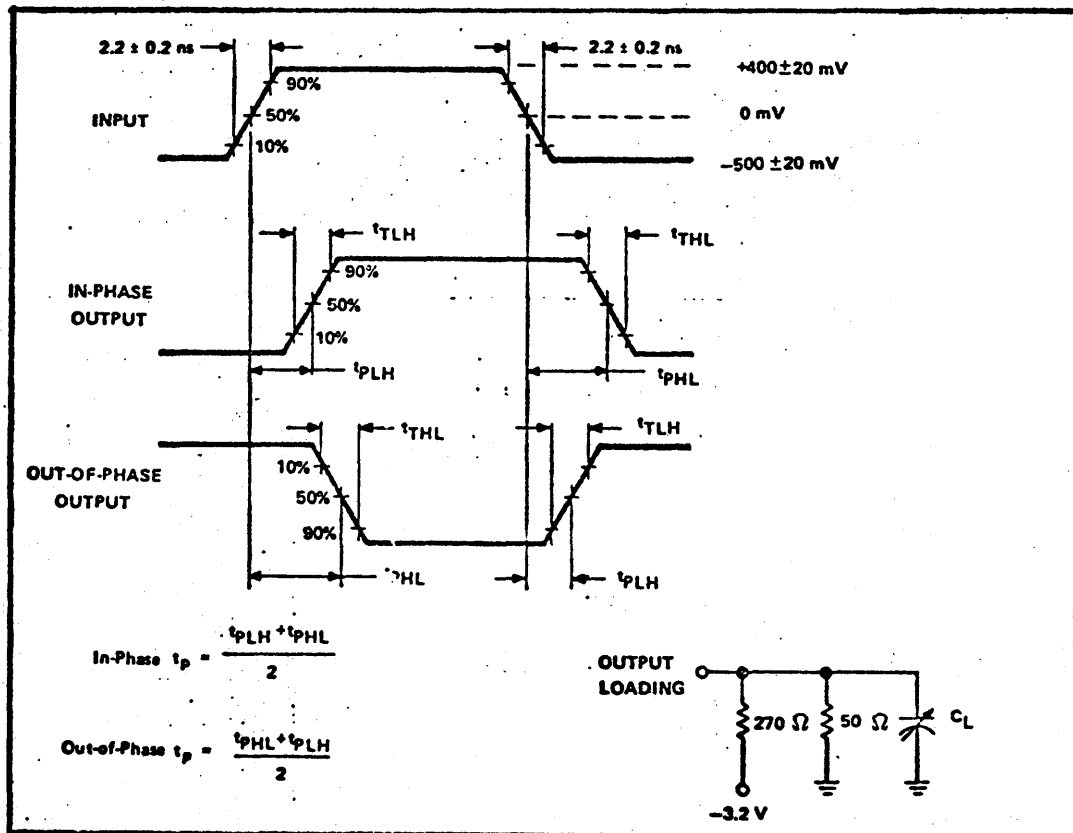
2.2 ± 0.2 ns

2.2 ± 0.2 ns

+400±20 mV

90%

INPUT

50%

0 mV

10%

−500 ±20 mV

$t_{TLH}$

$t_{THL}$

90%

IN-PHASE OUTPUT

50%

10%

$t_{PLH}$

$t_{PHL}$

$t_{THL}$

$t_{TLH}$

10%

OUT-OF-PHASE OUTPUT

50%

90%

$t_{PHL}$

$t_{PLH}$

In-Phase $t_p$ = $\frac{t_{PLH} + t_{PHL}}{2}$

Out-of-Phase $t_p$ = $\frac{t_{PHL} + t_{PLH}}{2}$

OUTPUT LOADING

270 Ω

50 Ω

$C_L$

−3.2 V